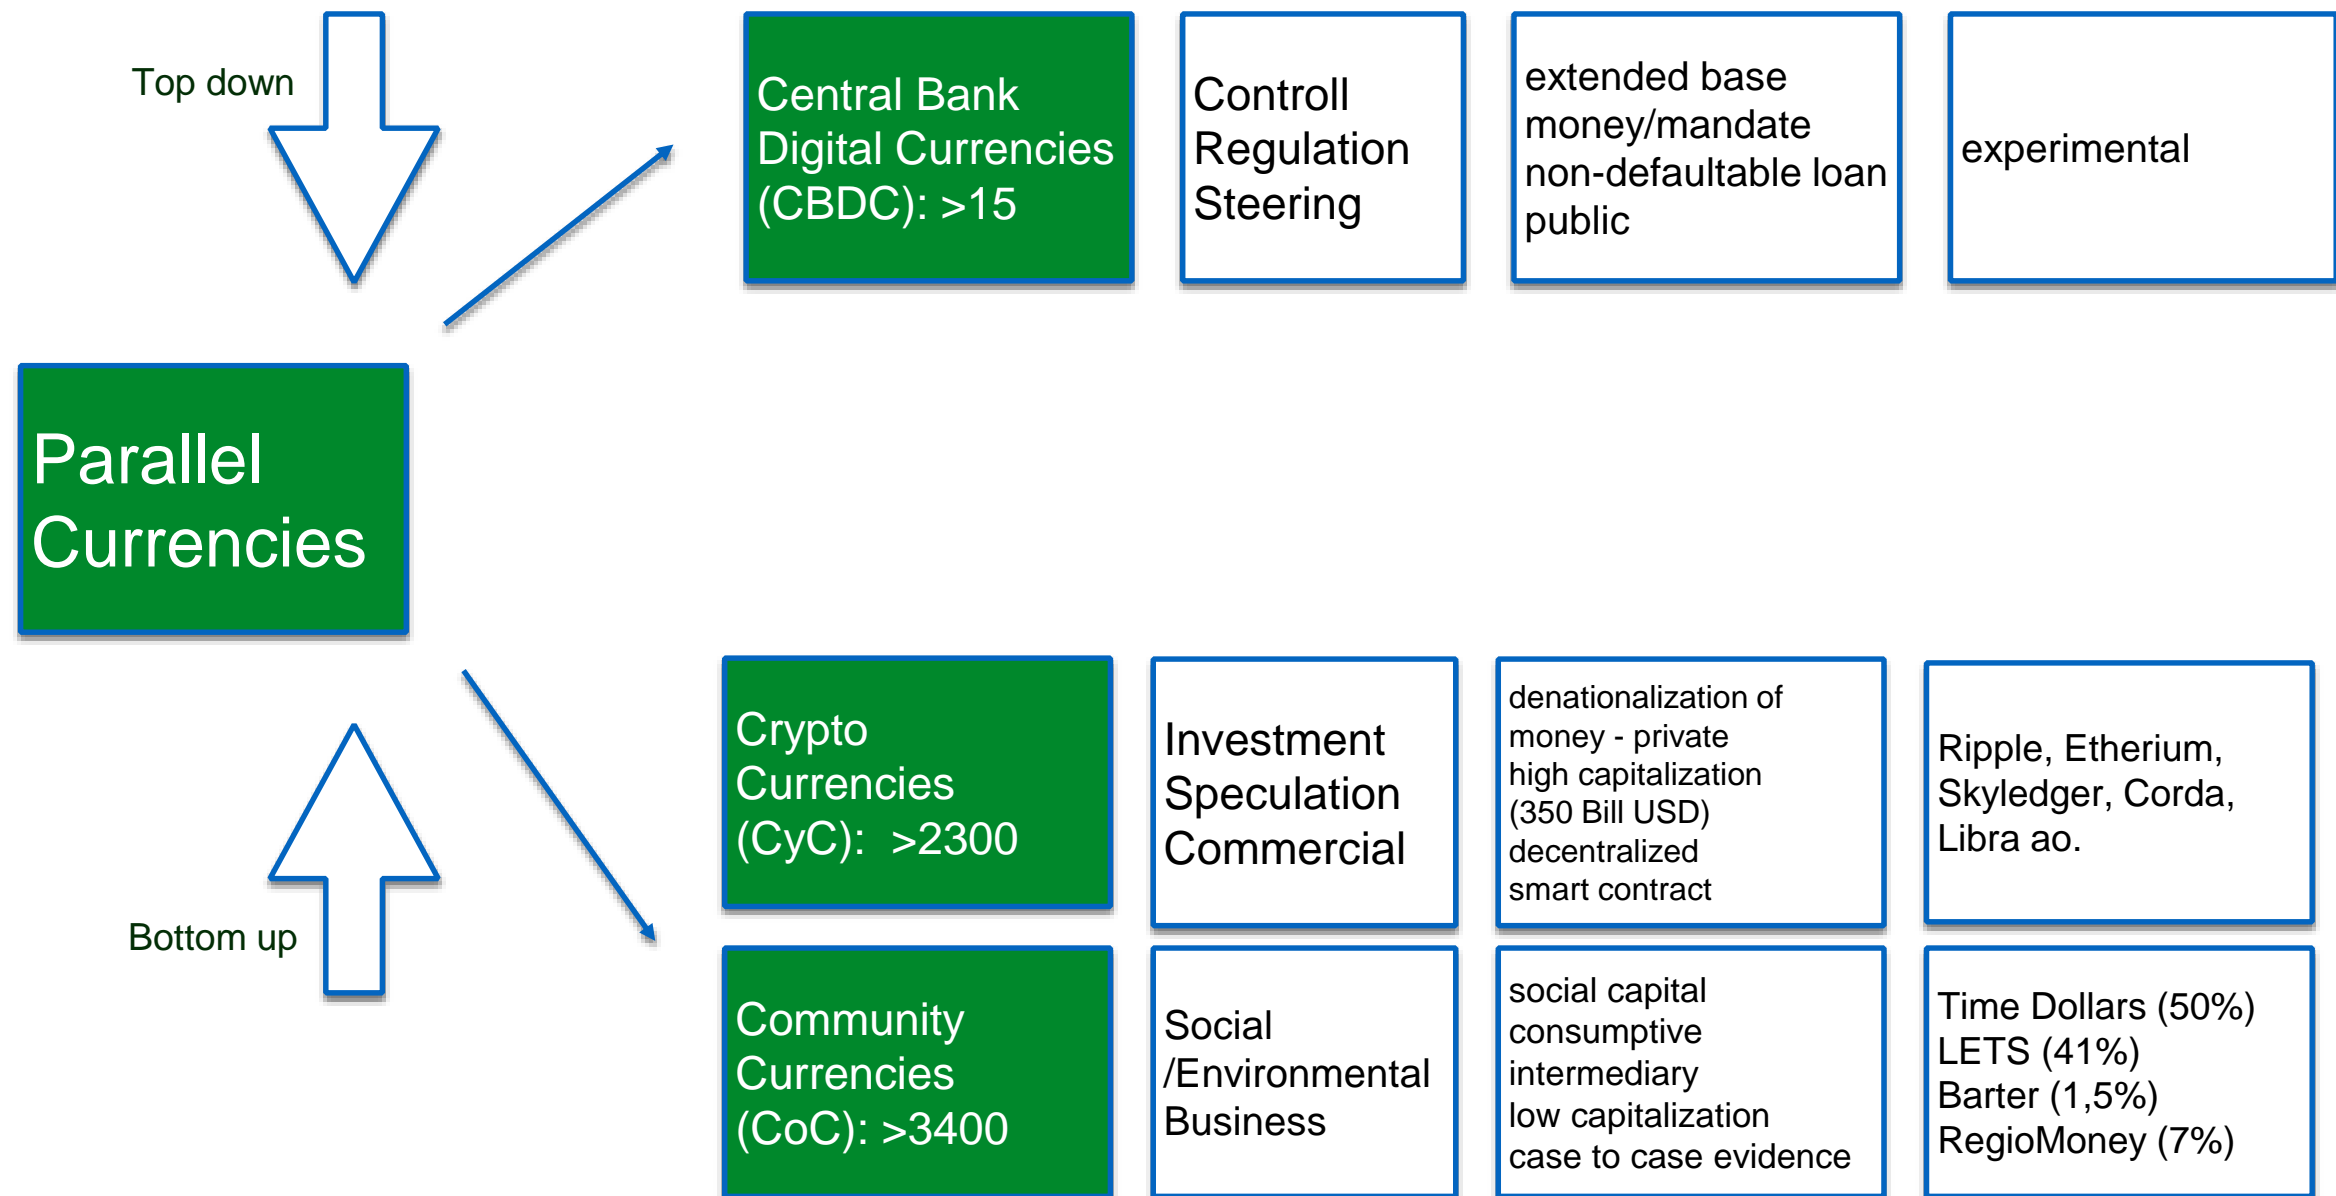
Top down

Central Bank Digital Currencies (CBDC): >15

Controll
Regulation
Steering

extended base money/mandate
non-defaultable loan
public

experimental

Parallel Currencies

Bottom up

Crypto Currencies (CyC): >2300

Investment
Speculation
Commercial

denationalization of money - private
high capitalization (350 Bill USD)
decentralized
smart contract

Ripple, Etherium, Skyledger, Corda, Libra ao.

Community Currencies (CoC): >3400

Social /Environmental
Business

social capital
consumptive
intermediary
low capitalization
case to case evidence

Time Dollars (50%)
LETS (41%)
Barter (1,5%)
RegioMoney (7%)